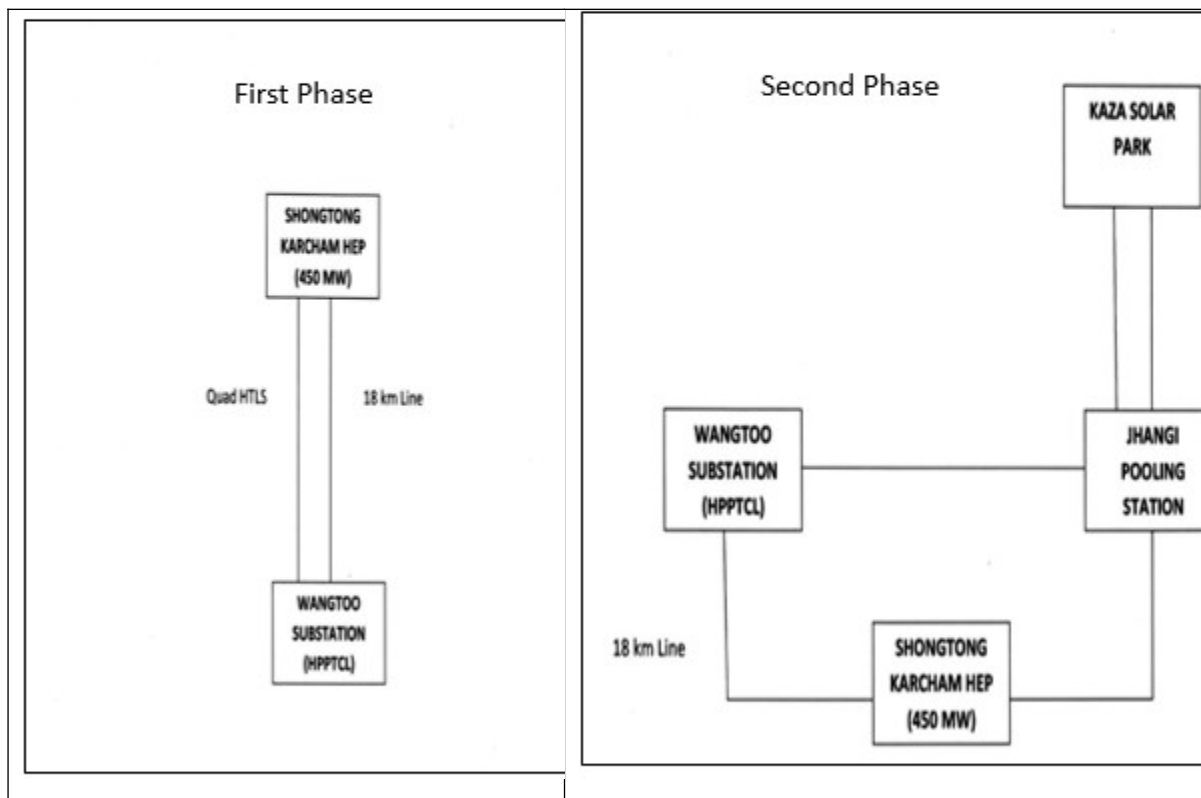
First Phase

SHONGTONG KARCHAM HEP (450 MW)

Quad HTLS

18 km Line

WANGTOO SUBSTATION (HPPTCL)

Second Phase

KAZA SOLAR PARK

WANGTOO SUBSTATION (HPPTCL)

JHANGI POOLING STATION

18 km Line

SHONGTONG KARCHAM HEP (450 MW)